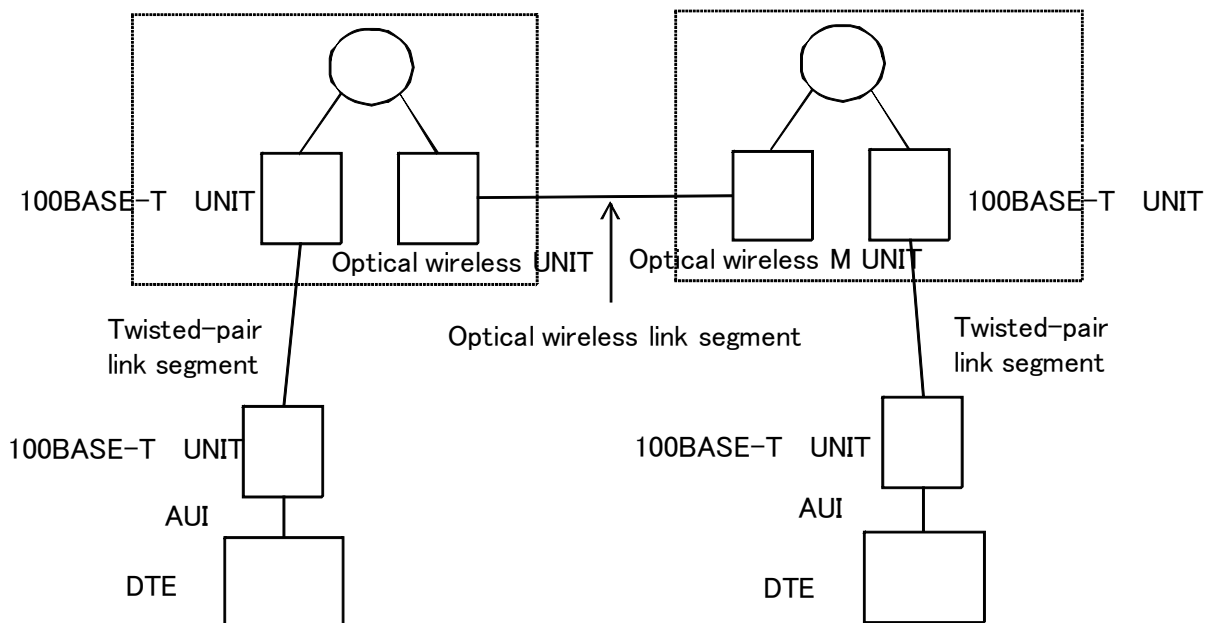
100BASE-T UNIT

Optical wireless UNIT

Optical wireless M UNIT

100BASE-T UNIT

Optical wireless link segment

Twisted-pair link segment

Twisted-pair link segment

100BASE-T UNIT

AUI

DTE

100BASE-T UNIT

AUI

DTE